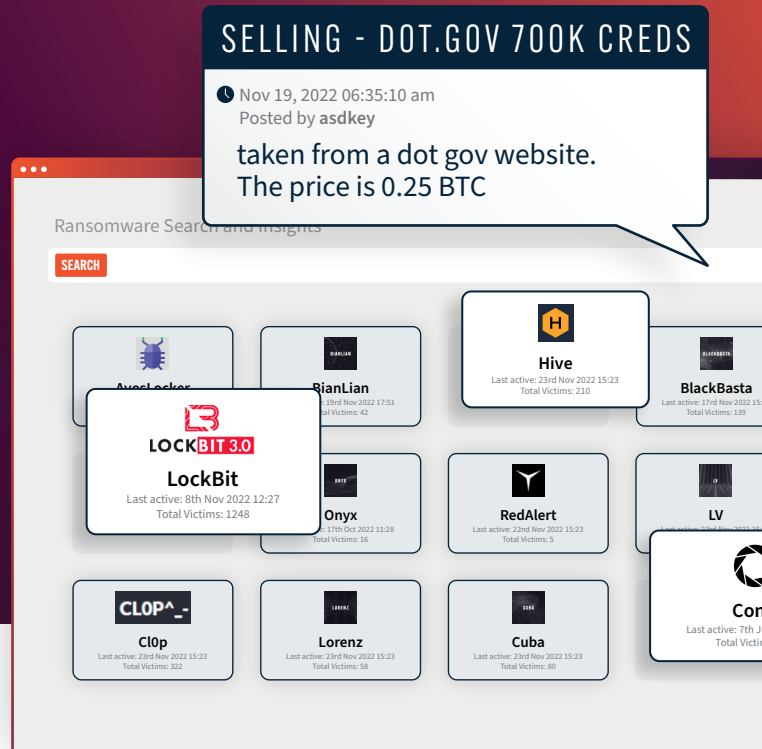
SELLING - DOT.GOV 700K CREDS

Nov 19, 2022 06:35:10 am
Posted by asdkey

taken from a dot gov website.
The price is 0.25 BTC

Ransomware Search and Insights

SEARCH

AvosLocker

BIANLIAN
BianLian
Last active: 19rd Nov 2022 17:51
Total Victims: 42

H
Hive
Last active: 23rd Nov 2022 15:23
Total Victims: 210

BLACKBASTA
BlackBasta
Last active: 17rd Nov 2022 15:23
Total Victims: 139

LOCKBIT 3.0
LockBit
Last active: 8th Nov 2022 12:27
Total Victims: 1248

ONYX
Onyx
Last active: 17th Oct 2022 11:28
Total Victims: 16

RedAlert
Last active: 22nd Nov 2022 15:23
Total Victims: 5

LV
LV
Last active: 22rd Nov 2022 15:23

Con
Last active: 7th J
Total Victi

CL0P^_-
Cl0p
Last active: 23rd Nov 2022 15:23
Total Victims: 322

LORENZ
Lorenz
Last active: 23rd Nov 2022 15:23
Total Victims: 58

CUBA
Cuba
Last active: 23rd Nov 2022 15:23
Total Victims: 80